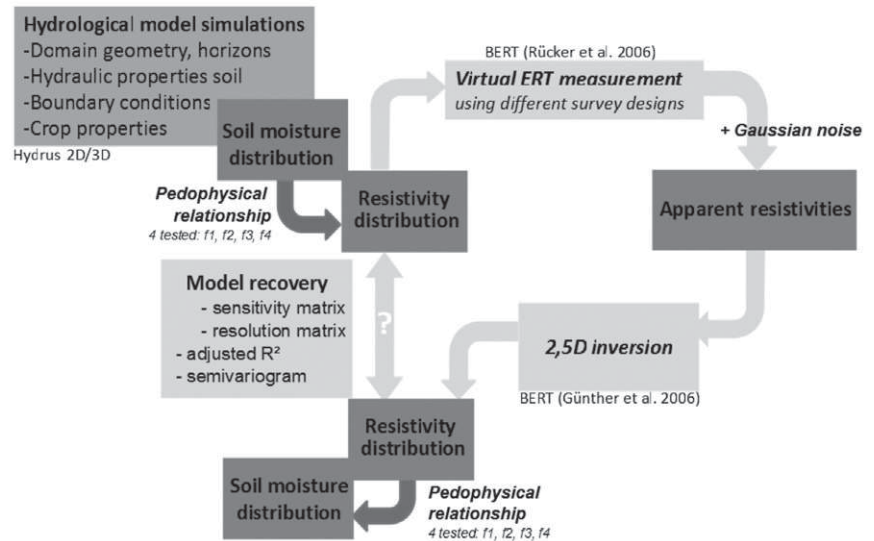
Hydrological model simulations
-Domain geometry, horizons
-Hydraulic properties soil
-Boundary conditions
-Crop properties

Hydrus 2D/3D

Soil moisture distribution

BERT (Rücker et al. 2006)

Virtual ERT measurement
using different survey designs

+ Gaussian noise

Pedophysical relationship
4 tested: f1, f2, f3, f4

Resistivity distribution

Apparent resistivities

Model recovery
- sensitivity matrix
- resolution matrix
- adjusted R²
- semivariogram

?

2,5D inversion

BERT (Günther et al. 2006)

Resistivity distribution

Soil moisture distribution

Pedophysical relationship
4 tested: f1, f2, f3, f4